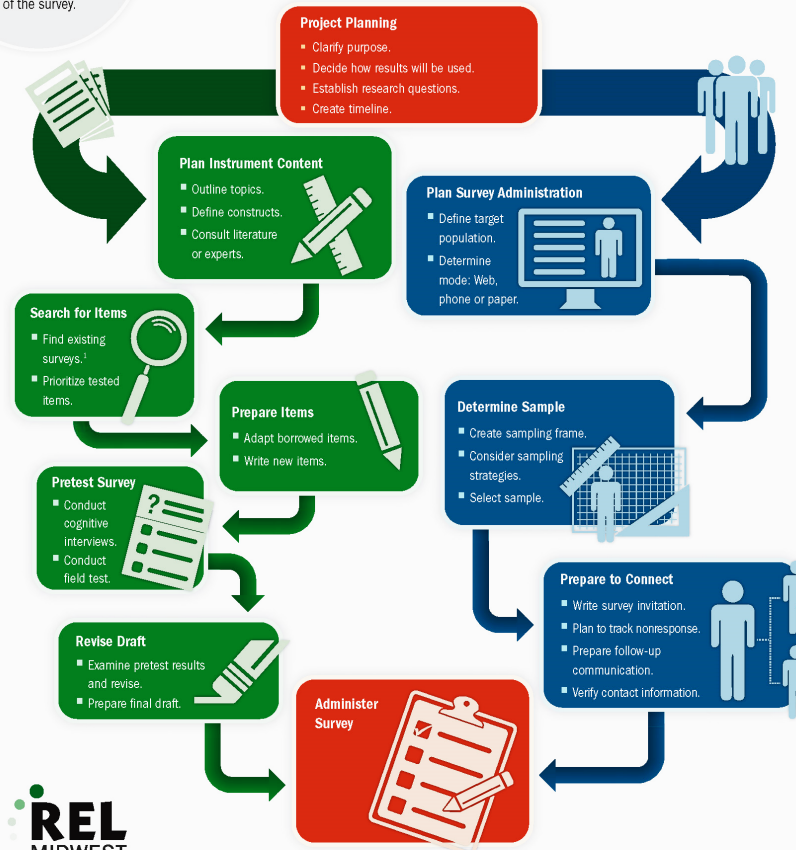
of the survey.

Project Planning
- Clarify purpose.
- Decide how results will be used.
- Establish research questions.
- Create timeline.

Plan Instrument Content
- Outline topics.
- Define constructs.
- Consult literature or experts.

Plan Survey Administration
- Define target population.
- Determine mode: Web, phone or paper.

Search for Items
- Find existing surveys.$^1$
- Prioritize tested items.

Prepare Items
- Adapt borrowed items.
- Write new items.

Determine Sample
- Create sampling frame.
- Consider sampling strategies.
- Select sample.

Pretest Survey
- Conduct cognitive interviews.
- Conduct field test.

Prepare to Connect
- Write survey invitation.
- Plan to track nonresponse.
- Prepare follow-up communication.
- Verify contact information.

Revise Draft
- Examine pretest results and revise.
- Prepare final draft.

Administer Survey

REL MIDWEST